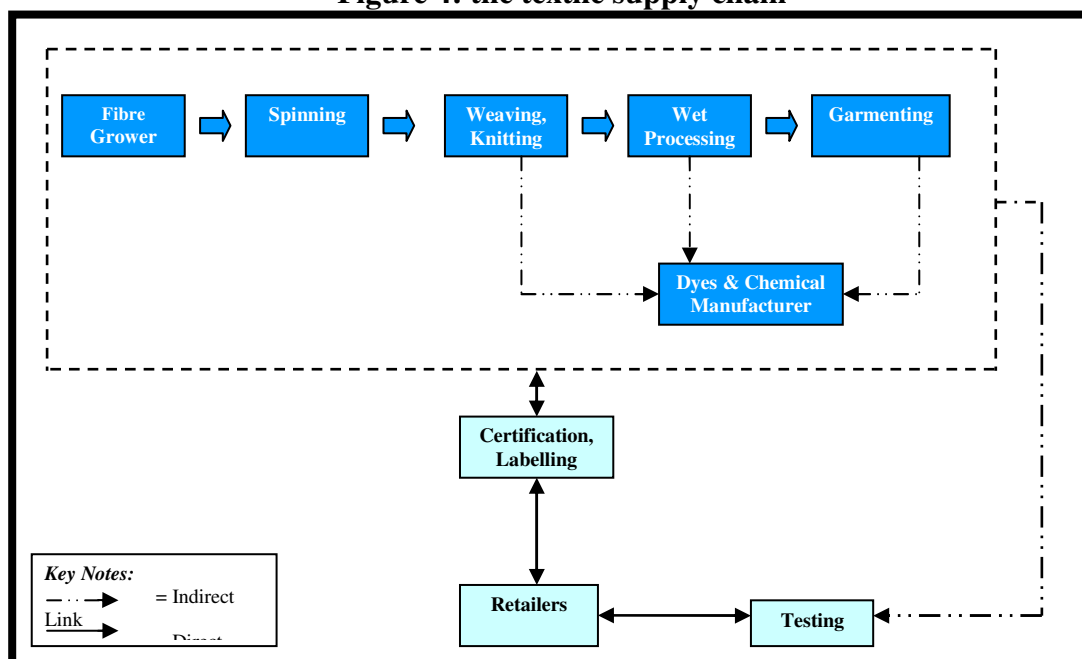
Figure 4: the textile supply chain

Fibre Grower

Spinning

Weaving, Knitting

Wet Processing

Garmenting

Dyes & Chemical Manufacturer

Certification, Labelling

Key Notes:
= Indirect Link
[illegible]

Retailers

Testing